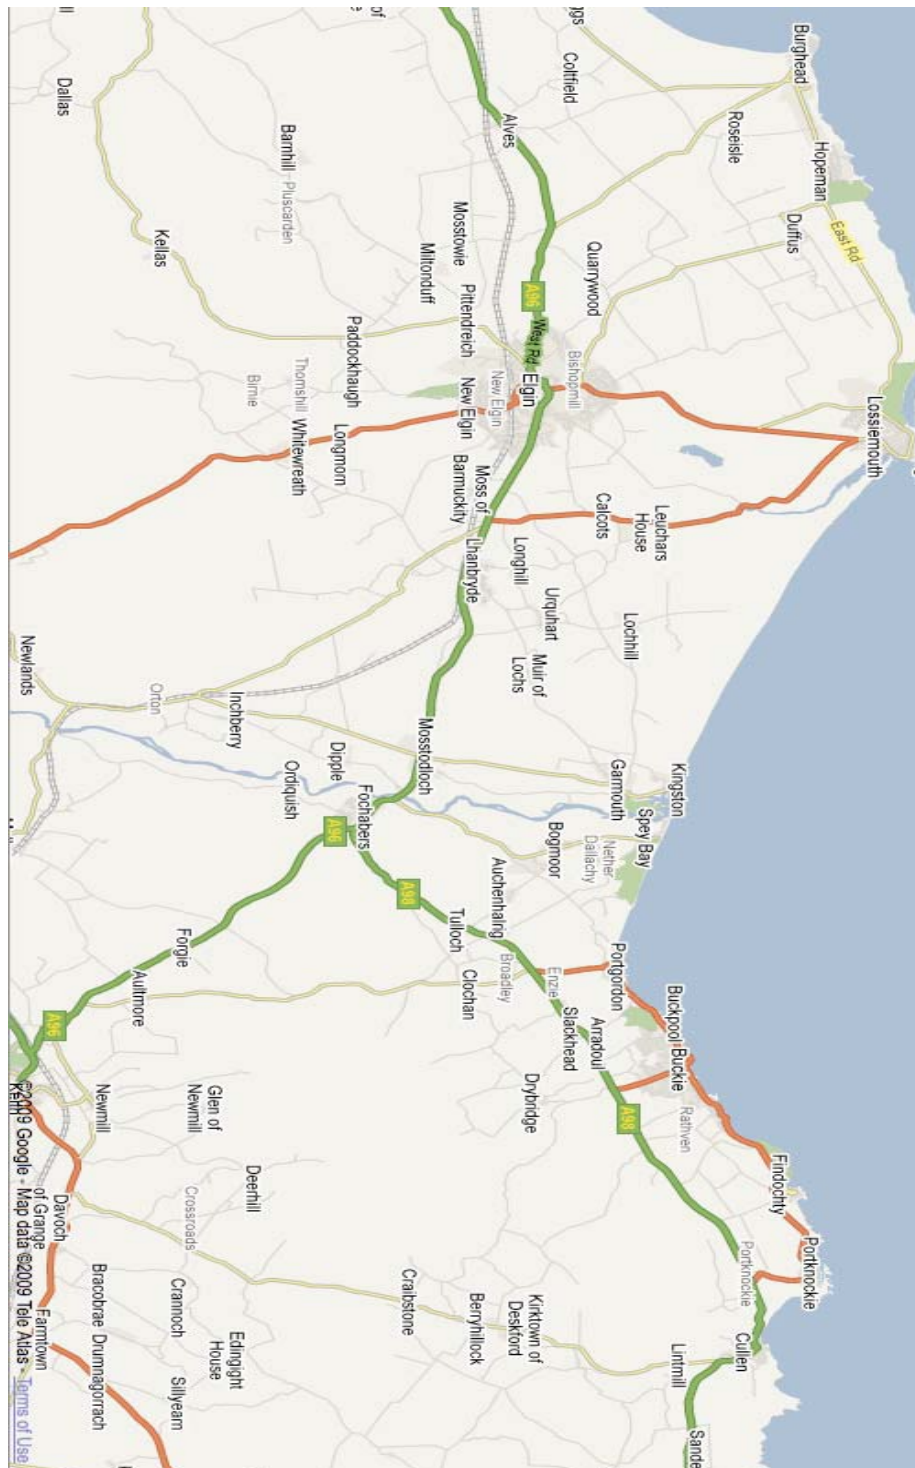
Burghead
Hopeman
East Rd
Duffus
Roseisle
Lossiemouth
Coltfield
Quarrywood
Alves
A96
West Rd
Elgin
Bishopmill
New Elgin
Mosstowie
Pittendreich
Miltonduff
Barnhill
Pluscarden
Kellas
Dallas
Paddockhaugh
Birnie
Thornshill
Whitewreath
Longmorn
New Elgin
Moss of Barmuckity
Leuchars House
Calcots
Longhill
Lhanbryde
Urquhart
Lochhill
Muir of Lochs
Newlands
Orton
Inchberry
Mosstodloch
Dipple
Ordiquish
Fochabers
A96
Kingston
Garmouth
Spey Bay
Nether Dallachy
Bogmoor
Auchenhalrig
Tulloch
A98
Forgie
Aultmore
Portgordon
Broadley
Enzie
Clochan
Buckpool
Buckie
Arradoul
Slackhead
Rathven
Drybridge
A98
A96
Keith
Newmill
Glen of Newmill
Deerhill
Crossroads
Findochty
Portknockie
Portknockie
Davoch of Grange
Cairnstone
Kirktown of Deskford
Berryhillock
Crannoch
Cullen
Lintmill
Bracobrae
Drumnagorrach
Edingight House
Sillyearn
Farmtown
Sande
©2009 Google - Map data ©2009 Tele Atlas - Terms of Use